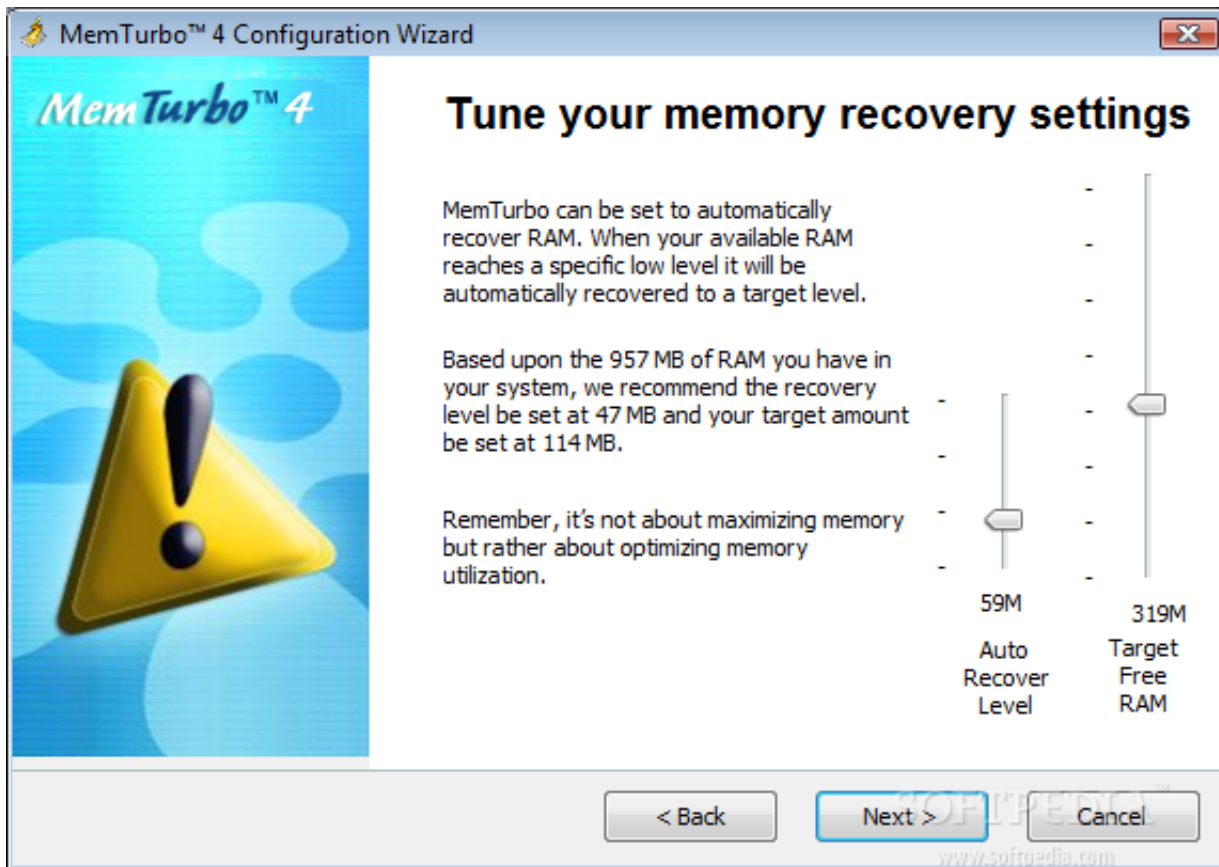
MemTurbo™ 4 Configuration Wizard

MemTurbo™ 4

Tune your memory recovery settings

MemTurbo can be set to automatically recover RAM. When your available RAM reaches a specific low level it will be automatically recovered to a target level.

Based upon the 957 MB of RAM you have in your system, we recommend the recovery level be set at 47 MB and your target amount be set at 114 MB.

Remember, it's not about maximizing memory but rather about optimizing memory utilization.

59M

Auto Recover Level

319M

Target Free RAM

< Back

Next >

Cancel

SOFTPEDIA

www.softpedia.com